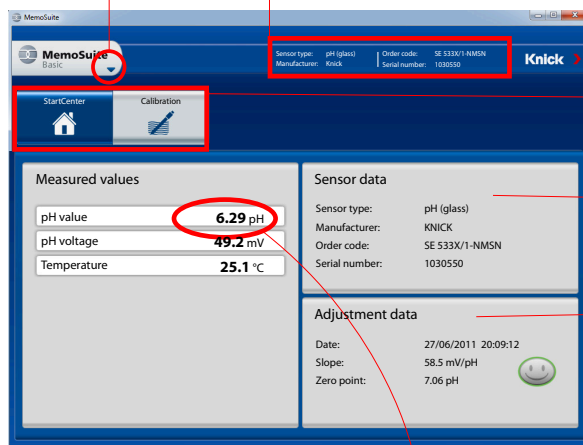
MemoSuite

MemoSuite
Basic

Sensor type: pH (glass)
Manufacturer: Knick
Order code: SE 533X/1-NMSN
Serial number: 1030550

Knick

StartCenter

Calibration

Measured values

| | |
|---|---|
| pH value | 6.29 pH |
| pH voltage | 49.2 mV |
| Temperature | 25.1 °C |

Sensor data

Sensor type: pH (glass)
Manufacturer: KNICK
Order code: SE 533X/1-NMSN
Serial number: 1030550

Adjustment data

Date: 27/06/2011 20:09:12
Slope: 58.5 mV/pH
Zero point: 7.06 pH